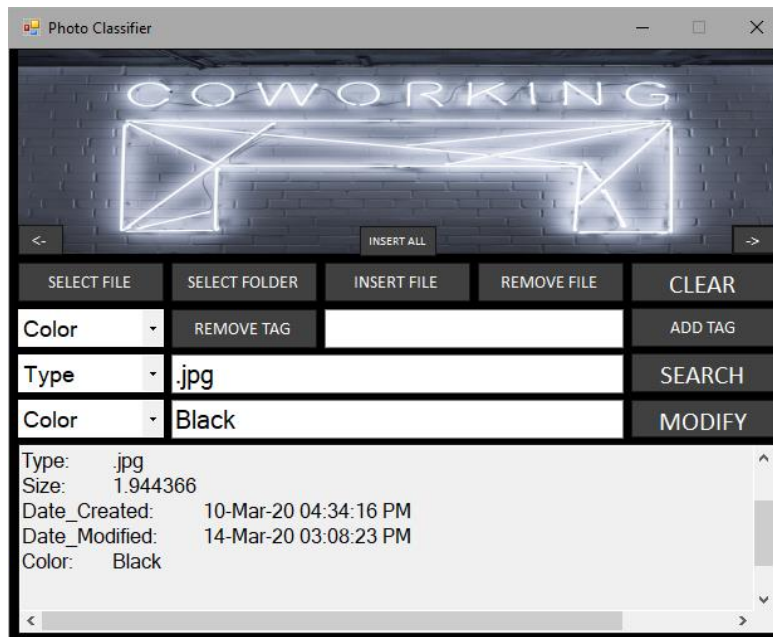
Photo Classifier

COWORKING

<-
INSERT ALL
->

SELECT FILE
SELECT FOLDER
INSERT FILE
REMOVE FILE
CLEAR

Color
REMOVE TAG
ADD TAG

Type
.jpg
SEARCH

Color
Black
MODIFY

Type: .jpg
Size: 1.944366
Date_Created: 10-Mar-20 04:34:16 PM
Date_Modified: 14-Mar-20 03:08:23 PM
Color: Black